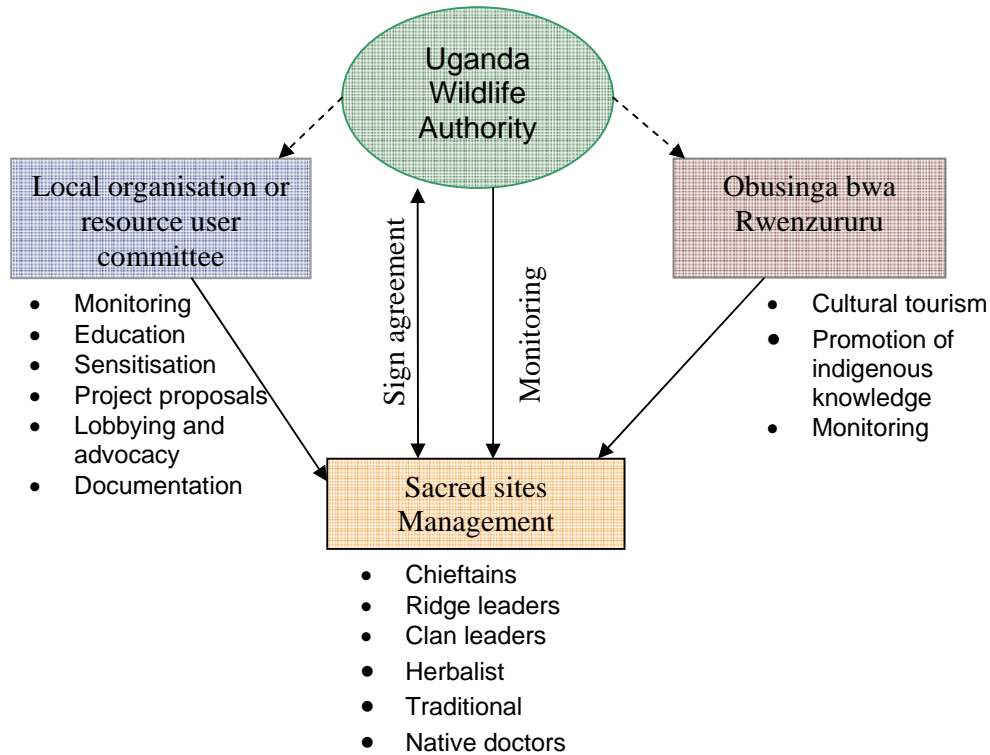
Uganda Wildlife Authority

Local organisation or resource user committee

- Monitoring
- Education
- Sensitisation
- Project proposals
- Lobbying and advocacy
- Documentation

Sign agreement

Monitoring

Obusinga bwa Rwenzururu

- Cultural tourism
- Promotion of indigenous knowledge
- Monitoring

Sacred sites Management

- Chieftains
- Ridge leaders
- Clan leaders
- Herbalist
- Traditional
- Native doctors